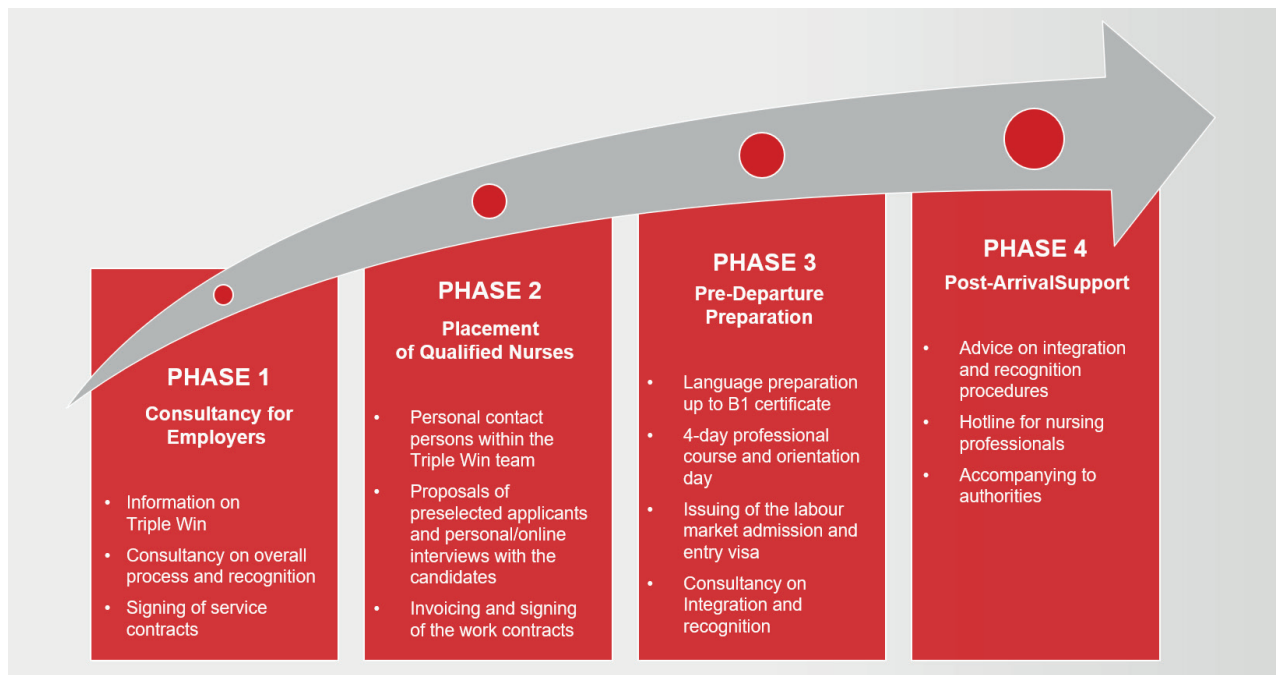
PHASE 1

Consultancy for Employers

- Information on Triple Win
- Consultancy on overall process and recognition
- Signing of service contracts

PHASE 2

Placement of Qualified Nurses

- Personal contact persons within the Triple Win team
- Proposals of preselected applicants and personal/online interviews with the candidates
- Invoicing and signing of the work contracts

PHASE 3

Pre-Departure Preparation

- Language preparation up to B1 certificate
- 4-day professional course and orientation day
- Issuing of the labour market admission and entry visa
- Consultancy on Integration and recognition

PHASE 4

Post-ArrivalSupport

- Advice on integration and recognition procedures
- Hotline for nursing professionals
- Accompanying to authorities